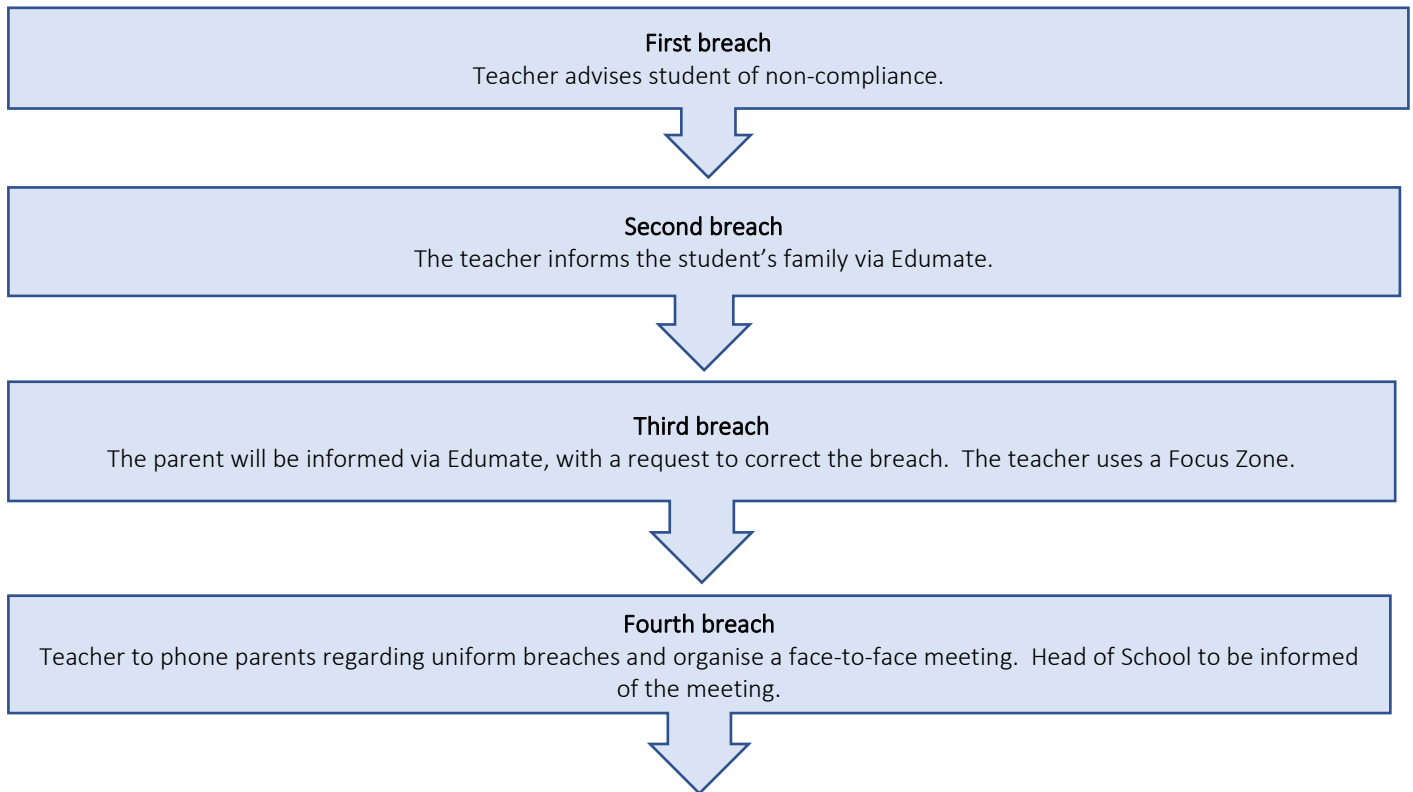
First breach
Teacher advises student of non-compliance.

Second breach
The teacher informs the student’s family via Edumate.

Third breach
The parent will be informed via Edumate, with a request to correct the breach.  The teacher uses a Focus Zone.

Fourth breach
Teacher to phone parents regarding uniform breaches and organise a face-to-face meeting.  Head of School to be informed of the meeting.